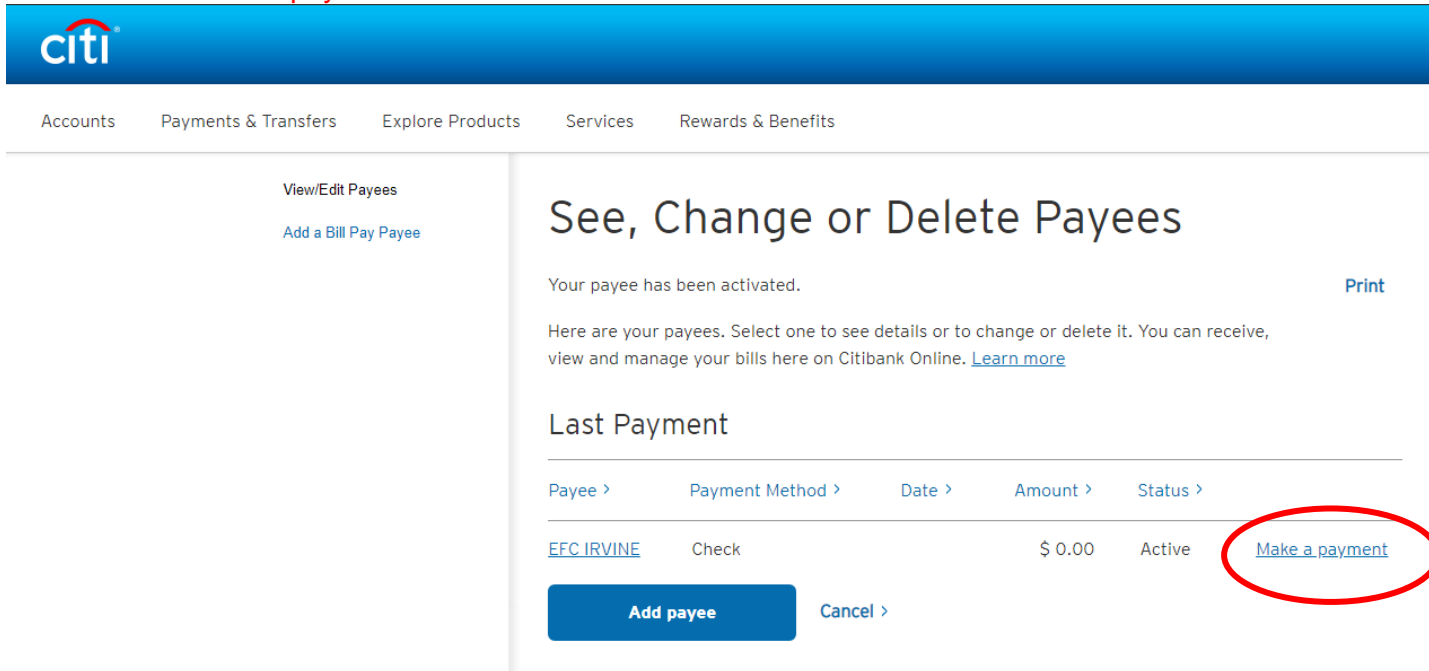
citi

Accounts Payments & Transfers Explore Products Services Rewards & Benefits

View/Edit Payees

Add a Bill Pay Payee

See, Change or Delete Payees

Your payee has been activated.

Print

Here are your payees. Select one to see details or to change or delete it. You can receive, view and manage your bills here on Citibank Online. Learn more

Last Payment

| Payee › | Payment Method › | Date › | Amount › | Status › | |
|---|---|---|---|---|---|
| EFC IRVINE | Check | | $ 0.00 | Active | Make a payment |

Add payee

Cancel ›